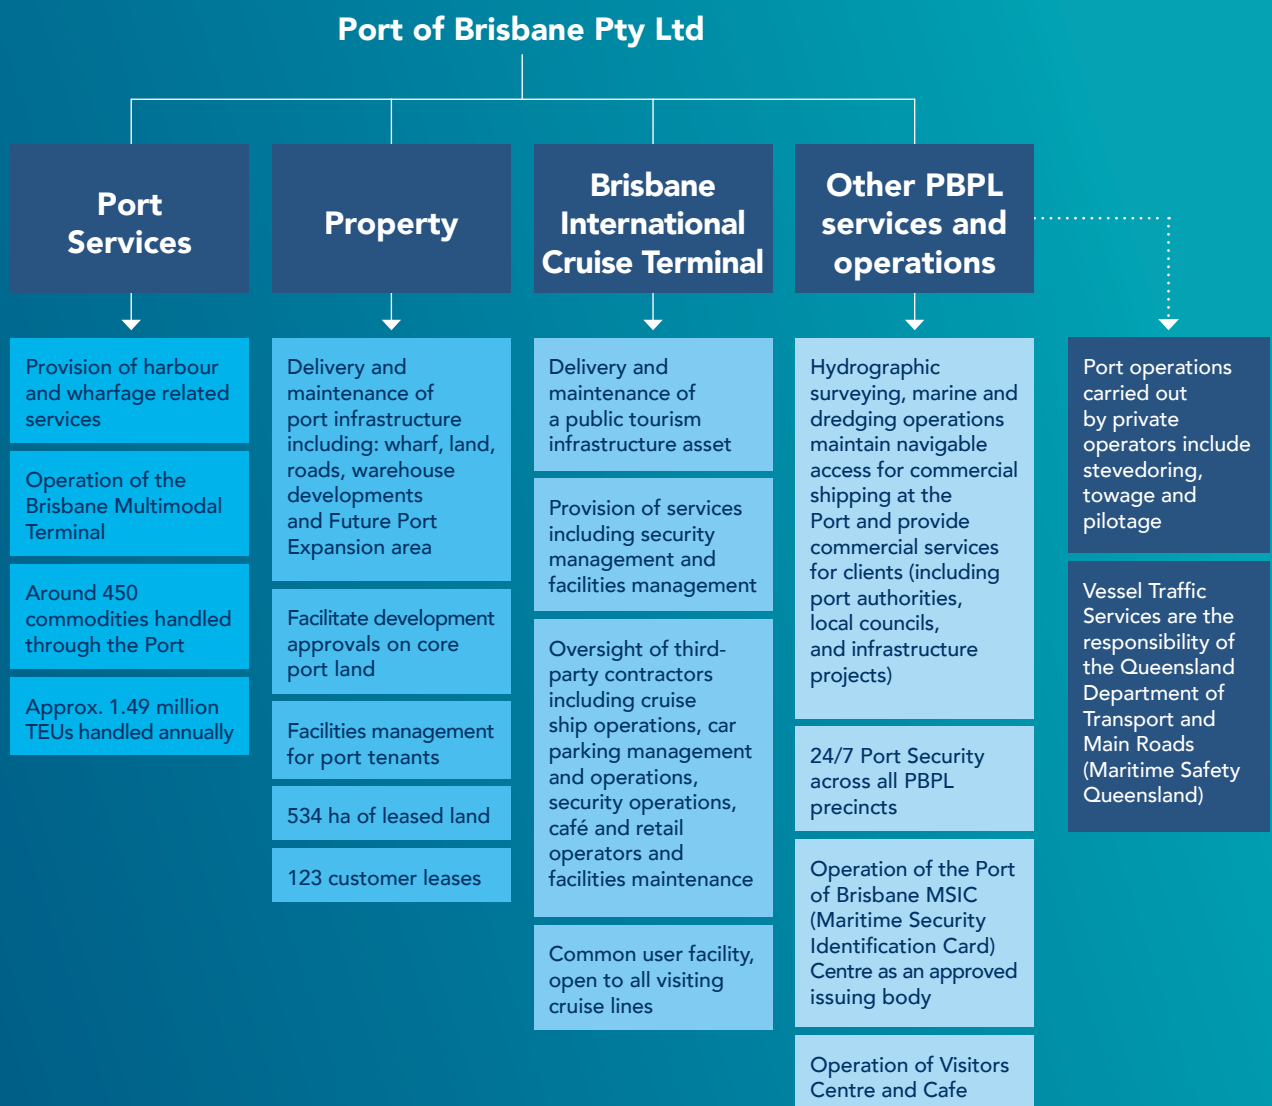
Port of Brisbane Pty Ltd

Port Services

Provision of harbour and wharfage related services

Operation of the Brisbane Multimodal Terminal

Around 450 commodities handled through the Port

Approx. 1.49 million TEUs handled annually

Property

Delivery and maintenance of port infrastructure including: wharf, land, roads, warehouse developments and Future Port Expansion area

Facilitate development approvals on core port land

Facilities management for port tenants

534 ha of leased land

123 customer leases

Brisbane International Cruise Terminal

Delivery and maintenance of a public tourism infrastructure asset

Provision of services including security management and facilities management

Oversight of third-party contractors including cruise ship operations, car parking management and operations, security operations, café and retail operators and facilities maintenance

Common user facility, open to all visiting cruise lines

Other PBPL services and operations

Hydrographic surveying, marine and dredging operations maintain navigable access for commercial shipping at the Port and provide commercial services for clients (including port authorities, local councils, and infrastructure projects)

24/7 Port Security across all PBPL precincts

Operation of the Port of Brisbane MSIC (Maritime Security Identification Card) Centre as an approved issuing body

Operation of Visitors Centre and Cafe

Port operations carried out by private operators include stevedoring, towage and pilotage

Vessel Traffic Services are the responsibility of the Queensland Department of Transport and Main Roads (Maritime Safety Queensland)